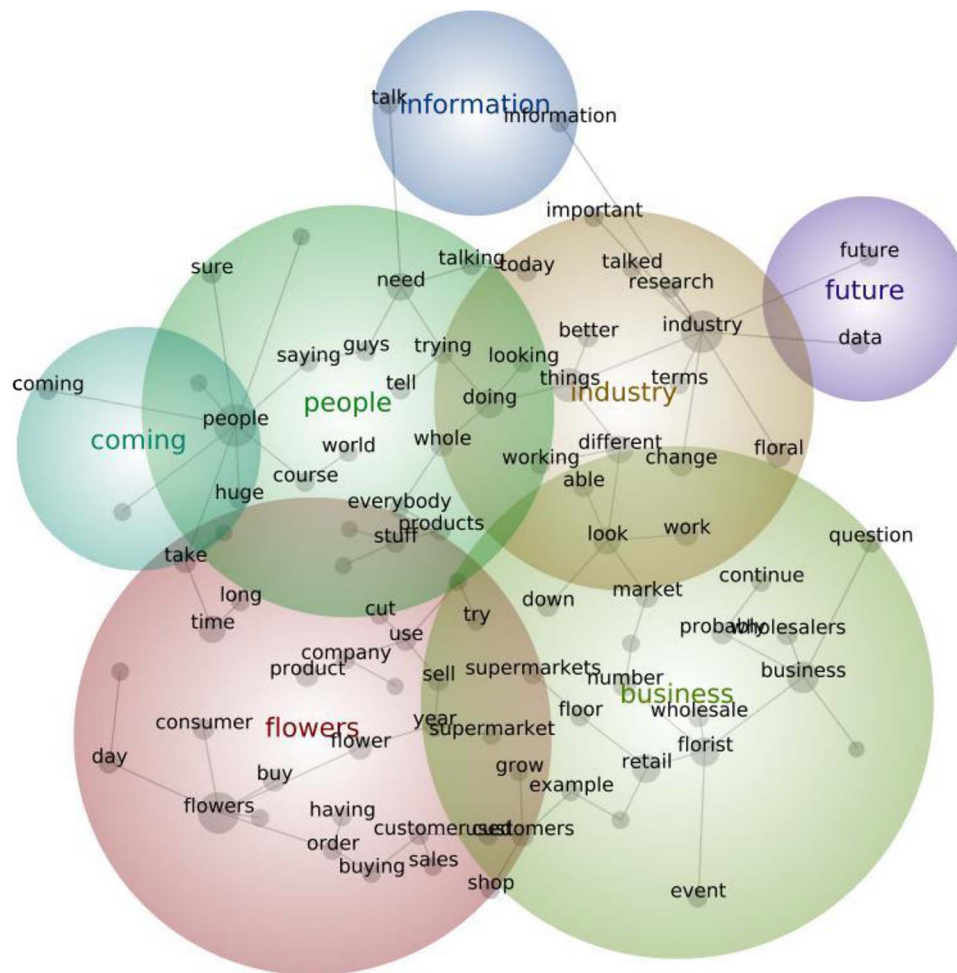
talk information information

important

future
future
data

sure
need
talking today
talked
research

industry

saying guys trying
looking
better

coming

people
tell

things
terms
industry

coming
people

world
whole
doing

different
floral
working
change

course
huge

everybody
products
stuff

able
look
work
question

take

long
time

cut
use
try
down
market
continue

company
probably wholesalers
product
sell
supermarkets
number
business
business

consumer
flowers
year
floor
wholesale
day
flower
supermarket
florist

buy
grow
retail
example

flowers
having
order
customer used customers
buying
sales
shop
event